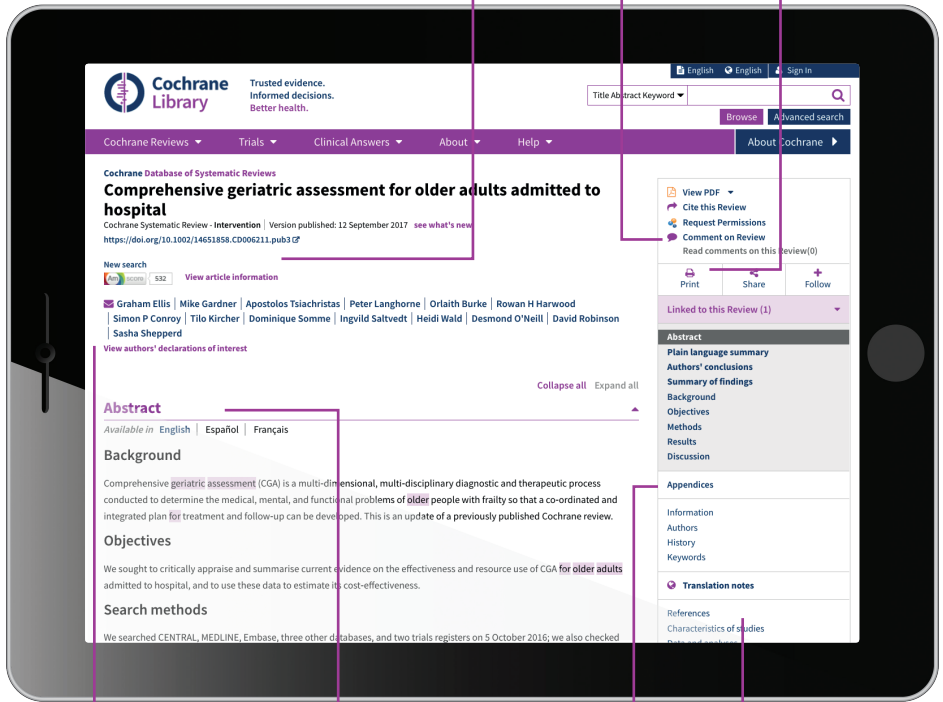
English English Sign In

Cochrane Library

Trusted evidence. Informed decisions. Better health.

Title Abstract Keyword

Browse Advanced search

Cochrane Reviews Trials Clinical Answers About Help About Cochrane

Cochrane Database of Systematic Reviews

Comprehensive geriatric assessment for older adults admitted to hospital

Cochrane Systematic Review - Intervention | Version published: 12 September 2017 see what's new

https://doi.org/10.1002/14651858.CD006211.pub3

New search

532 View article information

Graham Ellis | Mike Gardner | Apostolos Tsiachristas | Peter Langhorne | Orlaith Burke | Rowan H Harwood | Simon P Conroy | Tilo Kircher | Dominique Somme | Ingvild Saltvedt | Heidi Wald | Desmond O'Neill | David Robinson | Sasha Shepperd

View authors' declarations of interest

Collapse all Expand all

Abstract

Available in English | Español | Français

Background

Comprehensive geriatric assessment (CGA) is a multi-dimensional, multi-disciplinary diagnostic and therapeutic process conducted to determine the medical, mental, and functional problems of older people with frailty so that a co-ordinated and integrated plan for treatment and follow-up can be developed. This is an update of a previously published Cochrane review.

Objectives

We sought to critically appraise and summarise current evidence on the effectiveness and resource use of CGA for older adults admitted to hospital, and to use these data to estimate its cost-effectiveness.

Search methods

We searched CENTRAL, MEDLINE, Embase, three other databases, and two trials registers on 5 October 2016; we also checked

View PDF
Cite this Review
Request Permissions
Comment on Review
Read comments on this Review(0)

Print Share Follow

Linked to this Review (1)

Abstract
Plain language summary
Authors' conclusions
Summary of findings
Background
Objectives
Methods
Results
Discussion

Appendices

Information
Authors
History
Keywords

Translation notes

References
Characteristics of studies
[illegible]